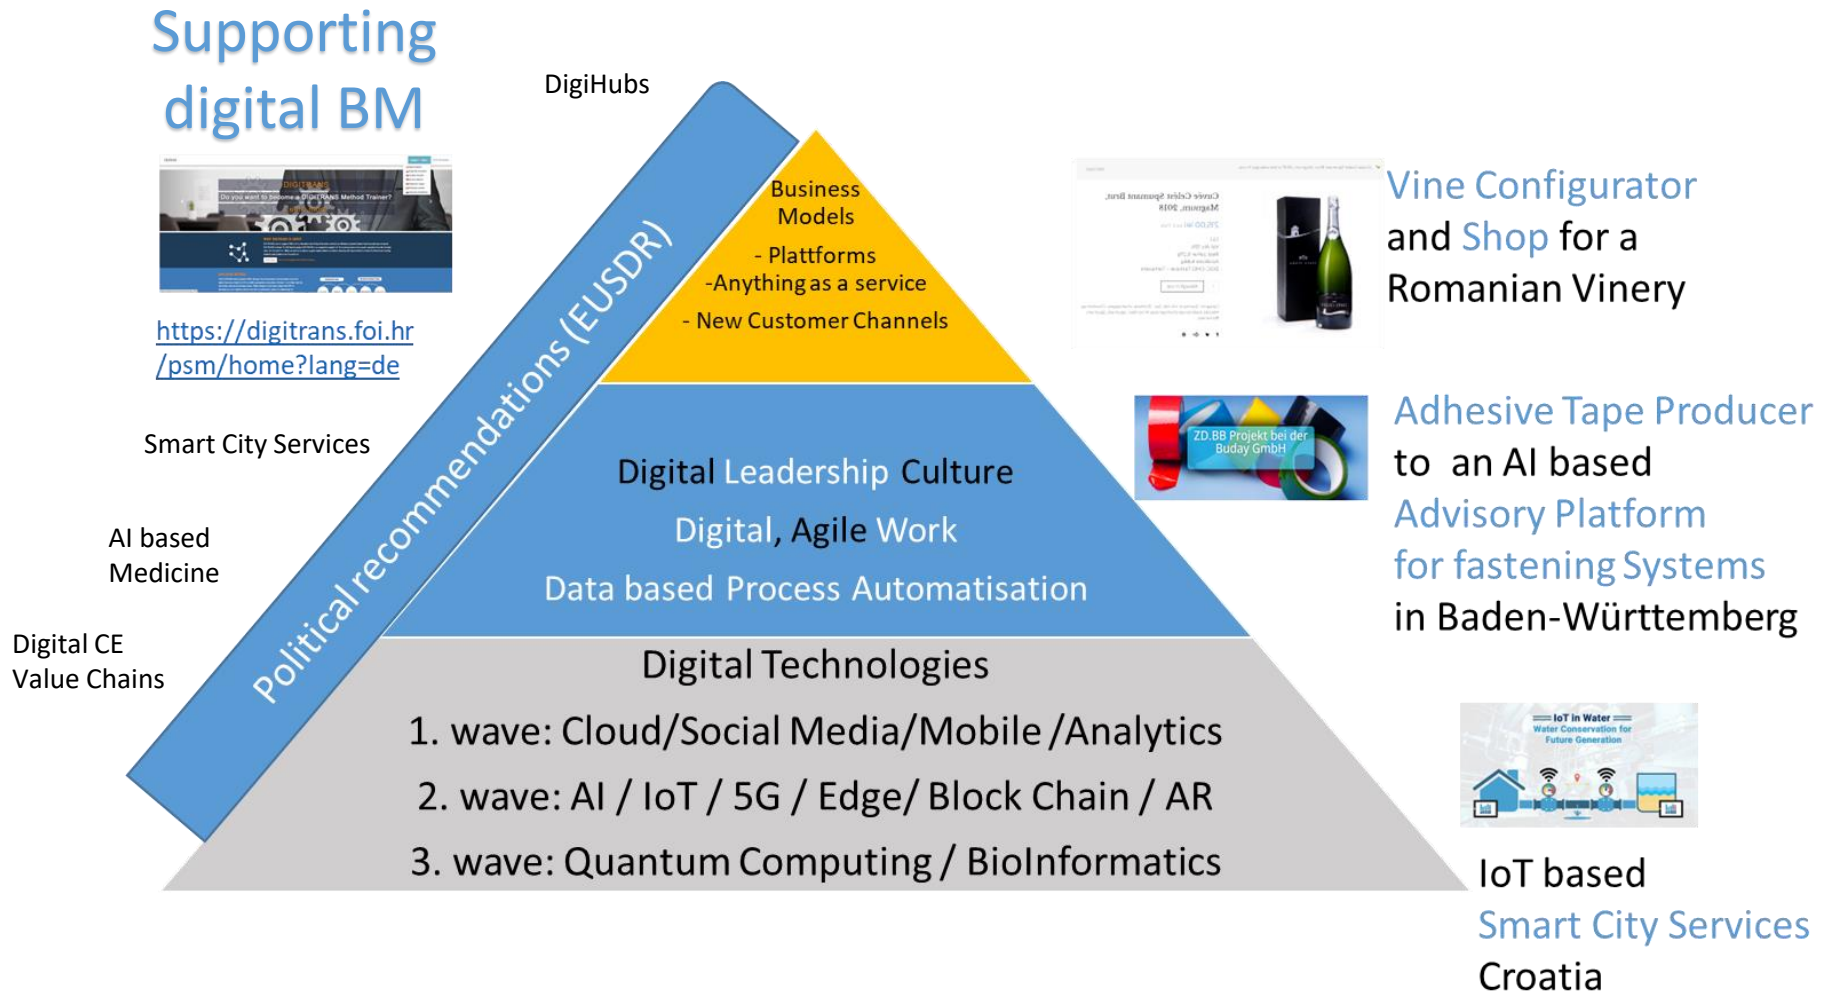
Supporting digital BM

DigiHubs

https://digitrans.foi.hr/psm/home?lang=de

Smart City Services

AI based Medicine

Digital CE Value Chains

Political recommendations (EUSDR)

Business Models

- Plattforms
-Anything as a service
- New Customer Channels

Digital Leadership Culture
Digital, Agile Work
Data based Process Automatisation

Digital Technologies
1. wave: Cloud/Social Media/Mobile/Analytics
2. wave: AI / IoT / 5G / Edge/ Block Chain / AR
3. wave: Quantum Computing / BioInformatics

Vine Configurator and Shop for a Romanian Vinery

ZD.BB Projekt bei der Buday GmbH

Adhesive Tape Producer to an AI based Advisory Platform for fastening Systems in Baden-Württemberg

IoT in Water
Water Conservation for Future Generation

IoT based Smart City Services Croatia